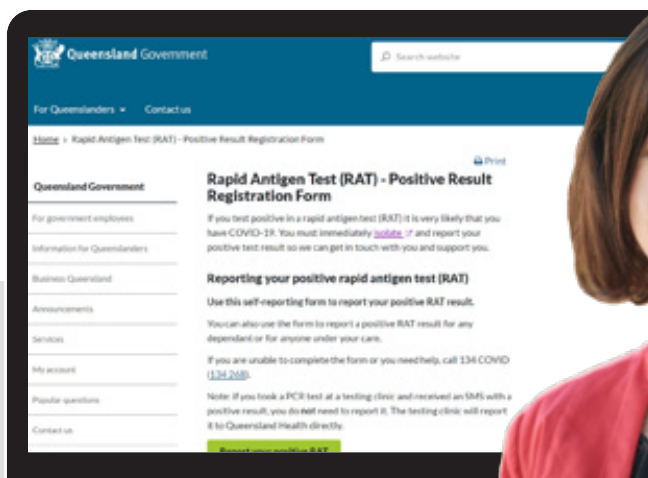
Queensland Government

Search website

For Queenslanders ▾ Contact us

Home › Rapid Antigen Test (RAT) - Positive Result Registration Form

Print

Queensland Government

For government employees

Information for Queenslanders

Business Queensland

Announcements

Services

My account

Popular questions

Contact us

Rapid Antigen Test (RAT) - Positive Result Registration Form

If you test positive in a rapid antigen test (RAT) it is very likely that you have COVID-19. You must immediately isolate and report your positive test result so we can get in touch with you and support you.

Reporting your positive rapid antigen test (RAT)

Use this self-reporting form to report your positive RAT result.

You can also use the form to report a positive RAT result for any dependant or for anyone under your care.

If you are unable to complete the form or you need help, call 134 COVID (134 268).

Note: if you took a PCR test at a testing clinic and received an SMS with a positive result, you do not need to report it. The testing clinic will report it to Queensland Health directly.

Report your positive RAT